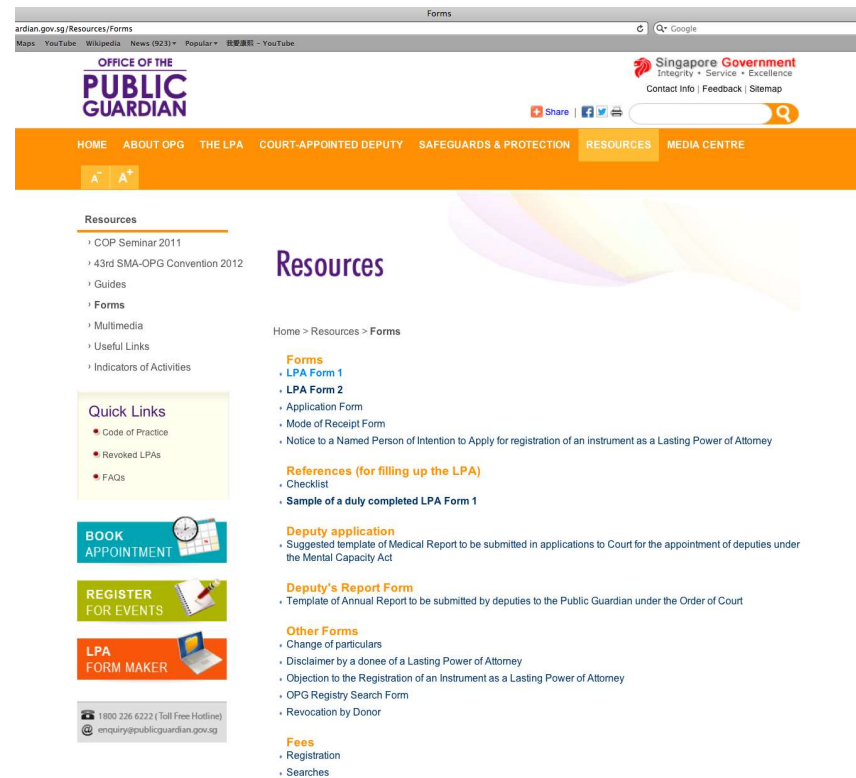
Forms

ardian.gov.sg/Resources/Forms

Q- Google

Maps YouTube Wikipedia News (923) ▾ Popular ▾ 我愛濃縮 - YouTube

OFFICE OF THE PUBLIC GUARDIAN

Singapore Government
Integrity • Service • Excellence

Contact Info | Feedback | Sitemap

Share |

HOME ABOUT OPG THE LPA COURT-APPOINTED DEPUTY SAFEGUARDS & PROTECTION RESOURCES MEDIA CENTRE

A⁻ A⁺

Resources

› COP Seminar 2011
› 43rd SMA-OPG Convention 2012
› Guides
› Forms
› Multimedia
› Useful Links
› Indicators of Activities

Quick Links
Code of Practice
Revoked LPAs
FAQs

BOOK APPOINTMENT

REGISTER FOR EVENTS

LPA FORM MAKER

1800 226 6222 (Toll Free Hotline)
enquiry@publicguardian.gov.sg

Resources

Home > Resources > Forms

Forms
LPA Form 1
LPA Form 2
Application Form
Mode of Receipt Form
Notice to a Named Person of Intention to Apply for registration of an instrument as a Lasting Power of Attorney

References (for filling up the LPA)
Checklist
Sample of a duly completed LPA Form 1

Deputy application
Suggested template of Medical Report to be submitted in applications to Court for the appointment of deputies under the Mental Capacity Act

Deputy's Report Form
Template of Annual Report to be submitted by deputies to the Public Guardian under the Order of Court

Other Forms
Change of particulars
Disclaimer by a donee of a Lasting Power of Attorney
Objection to the Registration of an Instrument as a Lasting Power of Attorney
OPG Registry Search Form
Revocation by Donor

Fees
Registration
Searches